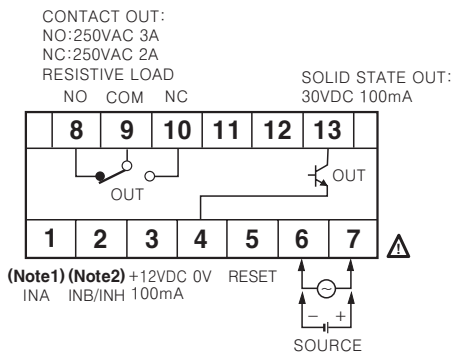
CONTACT OUT:
NO:250VAC 3A
NC:250VAC 2A
RESISTIVE LOAD

NO COM NC

SOLID STATE OUT:
30VDC 100mA

8 9 10 11 12 13

OUT

OUT

1 2 3 4 5 6 7

(Note1) (Note2) +12VDC 0V RESET
INA INB/INH 100mA

− +

SOURCE